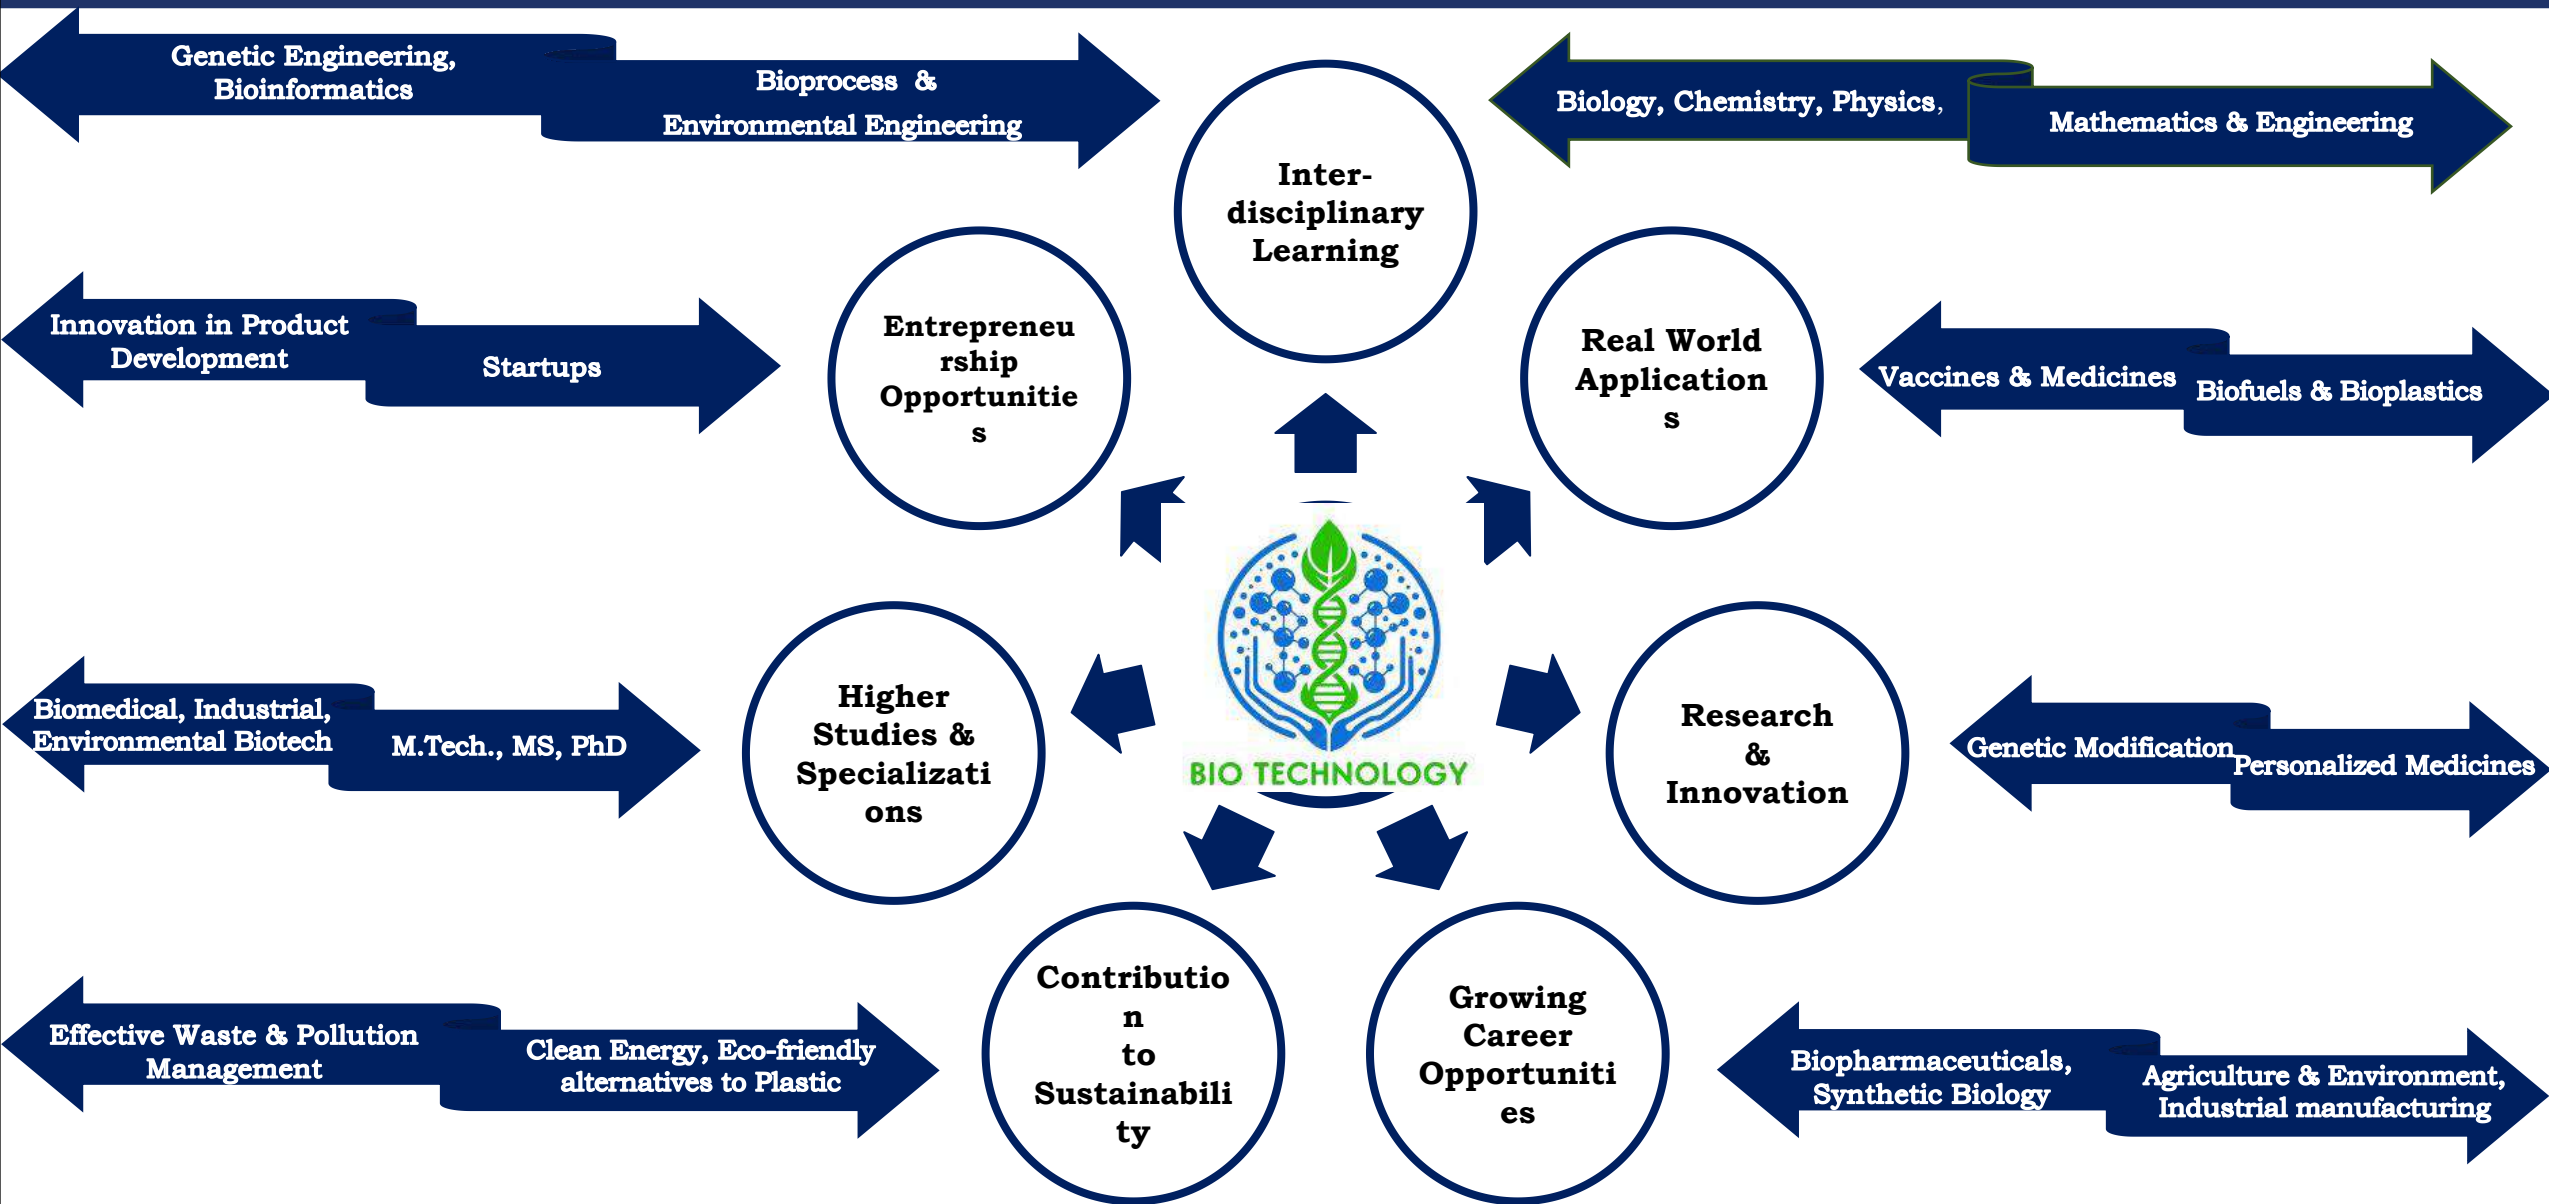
Genetic Engineering, Bioinformatics

Bioprocess & Environmental Engineering

Biology, Chemistry, Physics,

Mathematics & Engineering

Inter-disciplinary Learning

Entrepreneurship Opportunities

Real World Applications

Innovation in Product Development

Startups

Vaccines & Medicines

Biofuels & Bioplastics

BIO TECHNOLOGY

Higher Studies & Specializations

Research & Innovation

Biomedical, Industrial, Environmental Biotech

M.Tech., MS, PhD

Genetic Modification

Personalized Medicines

Contribution to Sustainability

Growing Career Opportunities

Effective Waste & Pollution Management

Clean Energy, Eco-friendly alternatives to Plastic

Biopharmaceuticals, Synthetic Biology

Agriculture & Environment, Industrial manufacturing